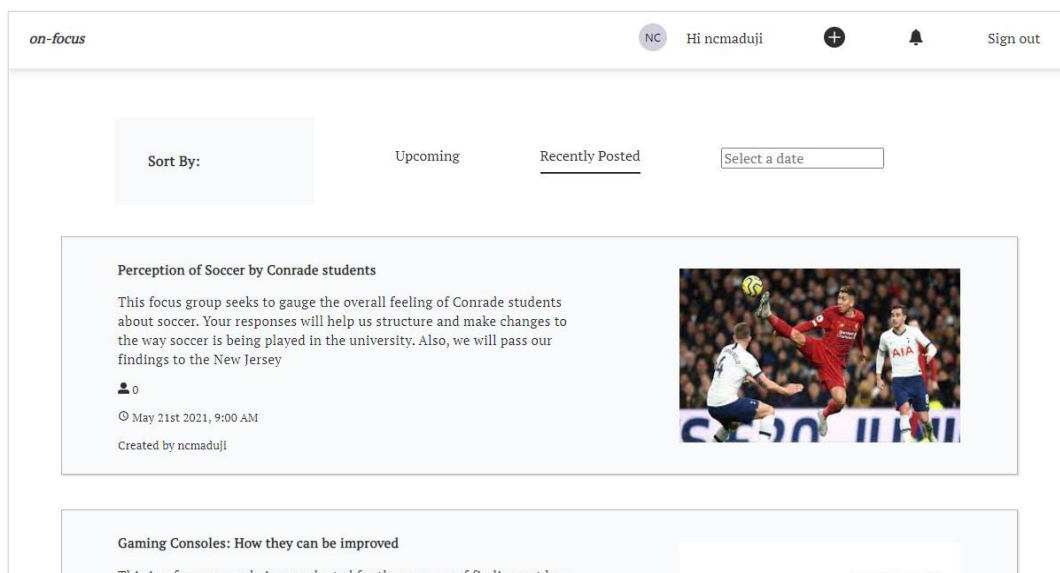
on-focus

NC Hi ncmaduji Sign out

Sort By:

Upcoming

Recently Posted

Select a date

Perception of Soccer by Conrade students

This focus group seeks to gauge the overall feeling of Conrade students about soccer. Your responses will help us structure and make changes to the way soccer is being played in the university. Also, we will pass our findings to the New Jersey

0

May 21st 2021, 9:00 AM

Created by ncmaduji

AIA

Gaming Consoles: How they can be improved

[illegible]